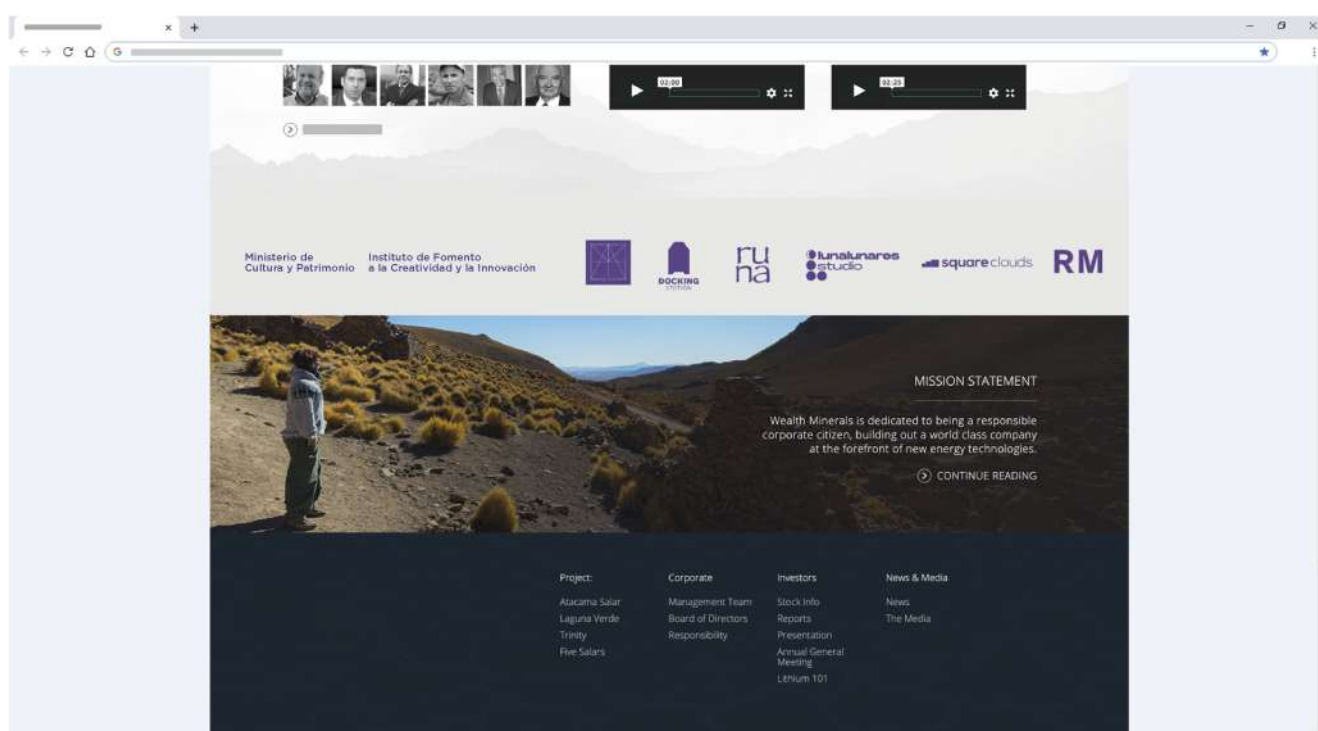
02:00

02:25

Ministerio de Cultura y Patrimonio

Instituto de Fomento a la Creatividad y la Innovación

DOCKING

ru na

lunalunares studio

squareclouds

RM

MISSION STATEMENT

Wealth Minerals is dedicated to being a responsible corporate citizen, building out a world class company at the forefront of new energy technologies.

CONTINUE READING

Project:
Atacama Salar
Laguna Verde
Trinity
Five Salars

Corporate
Management Team
Board of Directors
Responsibility

Investors
Stock Info
Reports
Presentation
Annual General Meeting
Lithium 101

News & Media
News
The Media